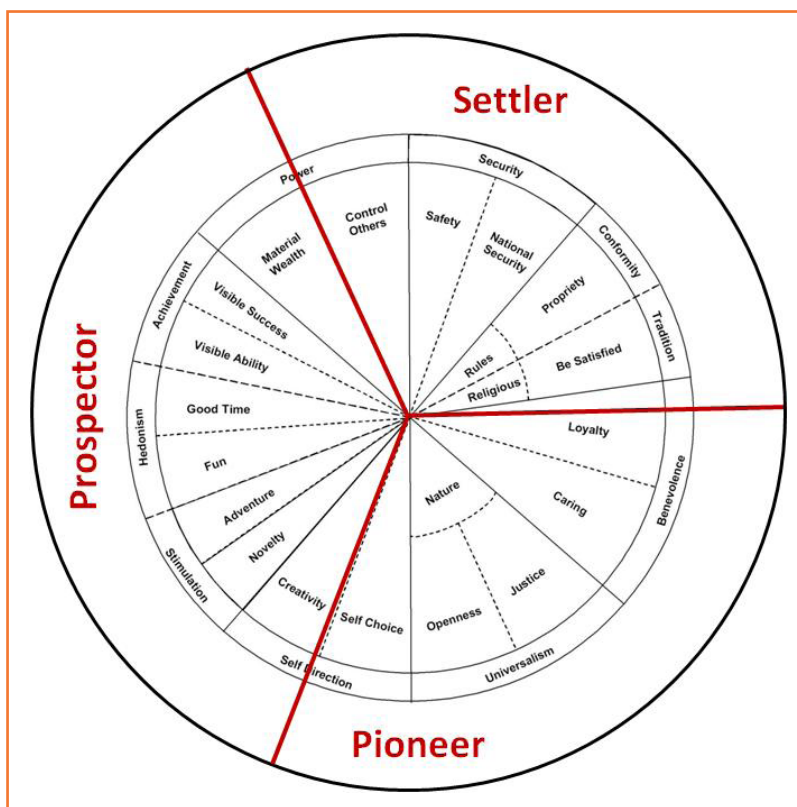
Settler

Prospector

Pioneer

Power

Control Others

Material Wealth

Security

Safety

National Security

Conformity

Propriety

Tradition

Rules

Religious

Be Satisfied

Achievement

Visible Success

Visible Ability

Hedonism

Good Time

Fun

Loyalty

Caring

Benevolence

Nature

Adventure

Novelty

Stimulation

Creativity

Self Choice

Openness

Justice

Self Direction

Universalism